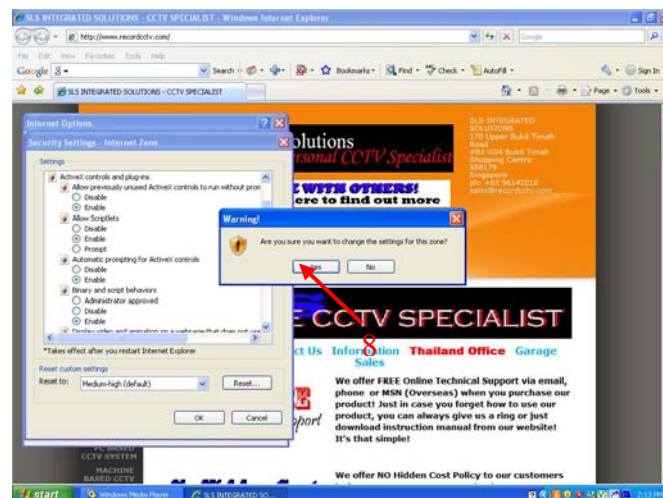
SLS INTEGRATED SOLUTIONS - CCTV SPECIALIST - Windows Internet Explorer

http://www.recordcctv.com/

File Edit View Favorites Tools Help

Google

Search Bookmarks Find Check AutoFill Sign In

SLS INTEGRATED SOLUTIONS - CCTV SPECIALIST

Page Tools

Internet Options

Security Settings - Internet Zone

Settings

ActiveX controls and plug-ins
Allow previously unused ActiveX controls to run without prom
Disable
Enable
Allow Scriptlets
Disable
Enable
Prompt
Automatic prompting for ActiveX controls
Disable
Enable
Binary and script behaviors
Administrator approved
Disable
Enable
Display video and animation on a webpage that does not use

*Takes effect after you restart Internet Explorer

Reset custom settings
Reset to: Medium-high (default) Reset...

OK Cancel

olutions
rsonal CCTV Specialist

WITH OTHERS!
ere to find out more

SLS INTEGRATED SOLUTIONS
170 Upper Bukit Timah Road
#B1-K04 Bukit Timah Shopping Centre
588179
Singapore
ph: +65 96142018
sales@recordcctv.com

Warning!

Are you sure you want to change the settings for this zone?

Yes No

E CCTV SPECIALIST

8

ct Us Information Thailand Office Garage Sales

We offer FREE Online Technical Support via email, phone or MSN (Overseas) when you purchase our product! Just in case you forget how to use our product, you can always give us a ring or just download instruction manual from our website! It's that simple!

pport

PC BASED CCTV SYSTEM
MACHINE BASED CCTV

We offer NO Hidden Cost Policy to our customers

start Windows Media Player SLS INTEGRATED SO... 2:13 PM